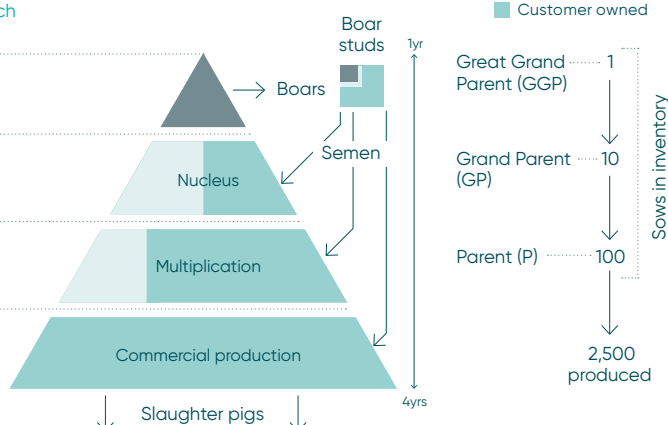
ch

Customer owned

Boar studs

1yr

Boars

Semen

Nucleus

Multiplication

Commercial production

4yrs

Slaughter pigs

Great Grand Parent (GGP) 1

Grand Parent (GP) 10

Parent (P) 100

2,500 produced

Sows in inventory